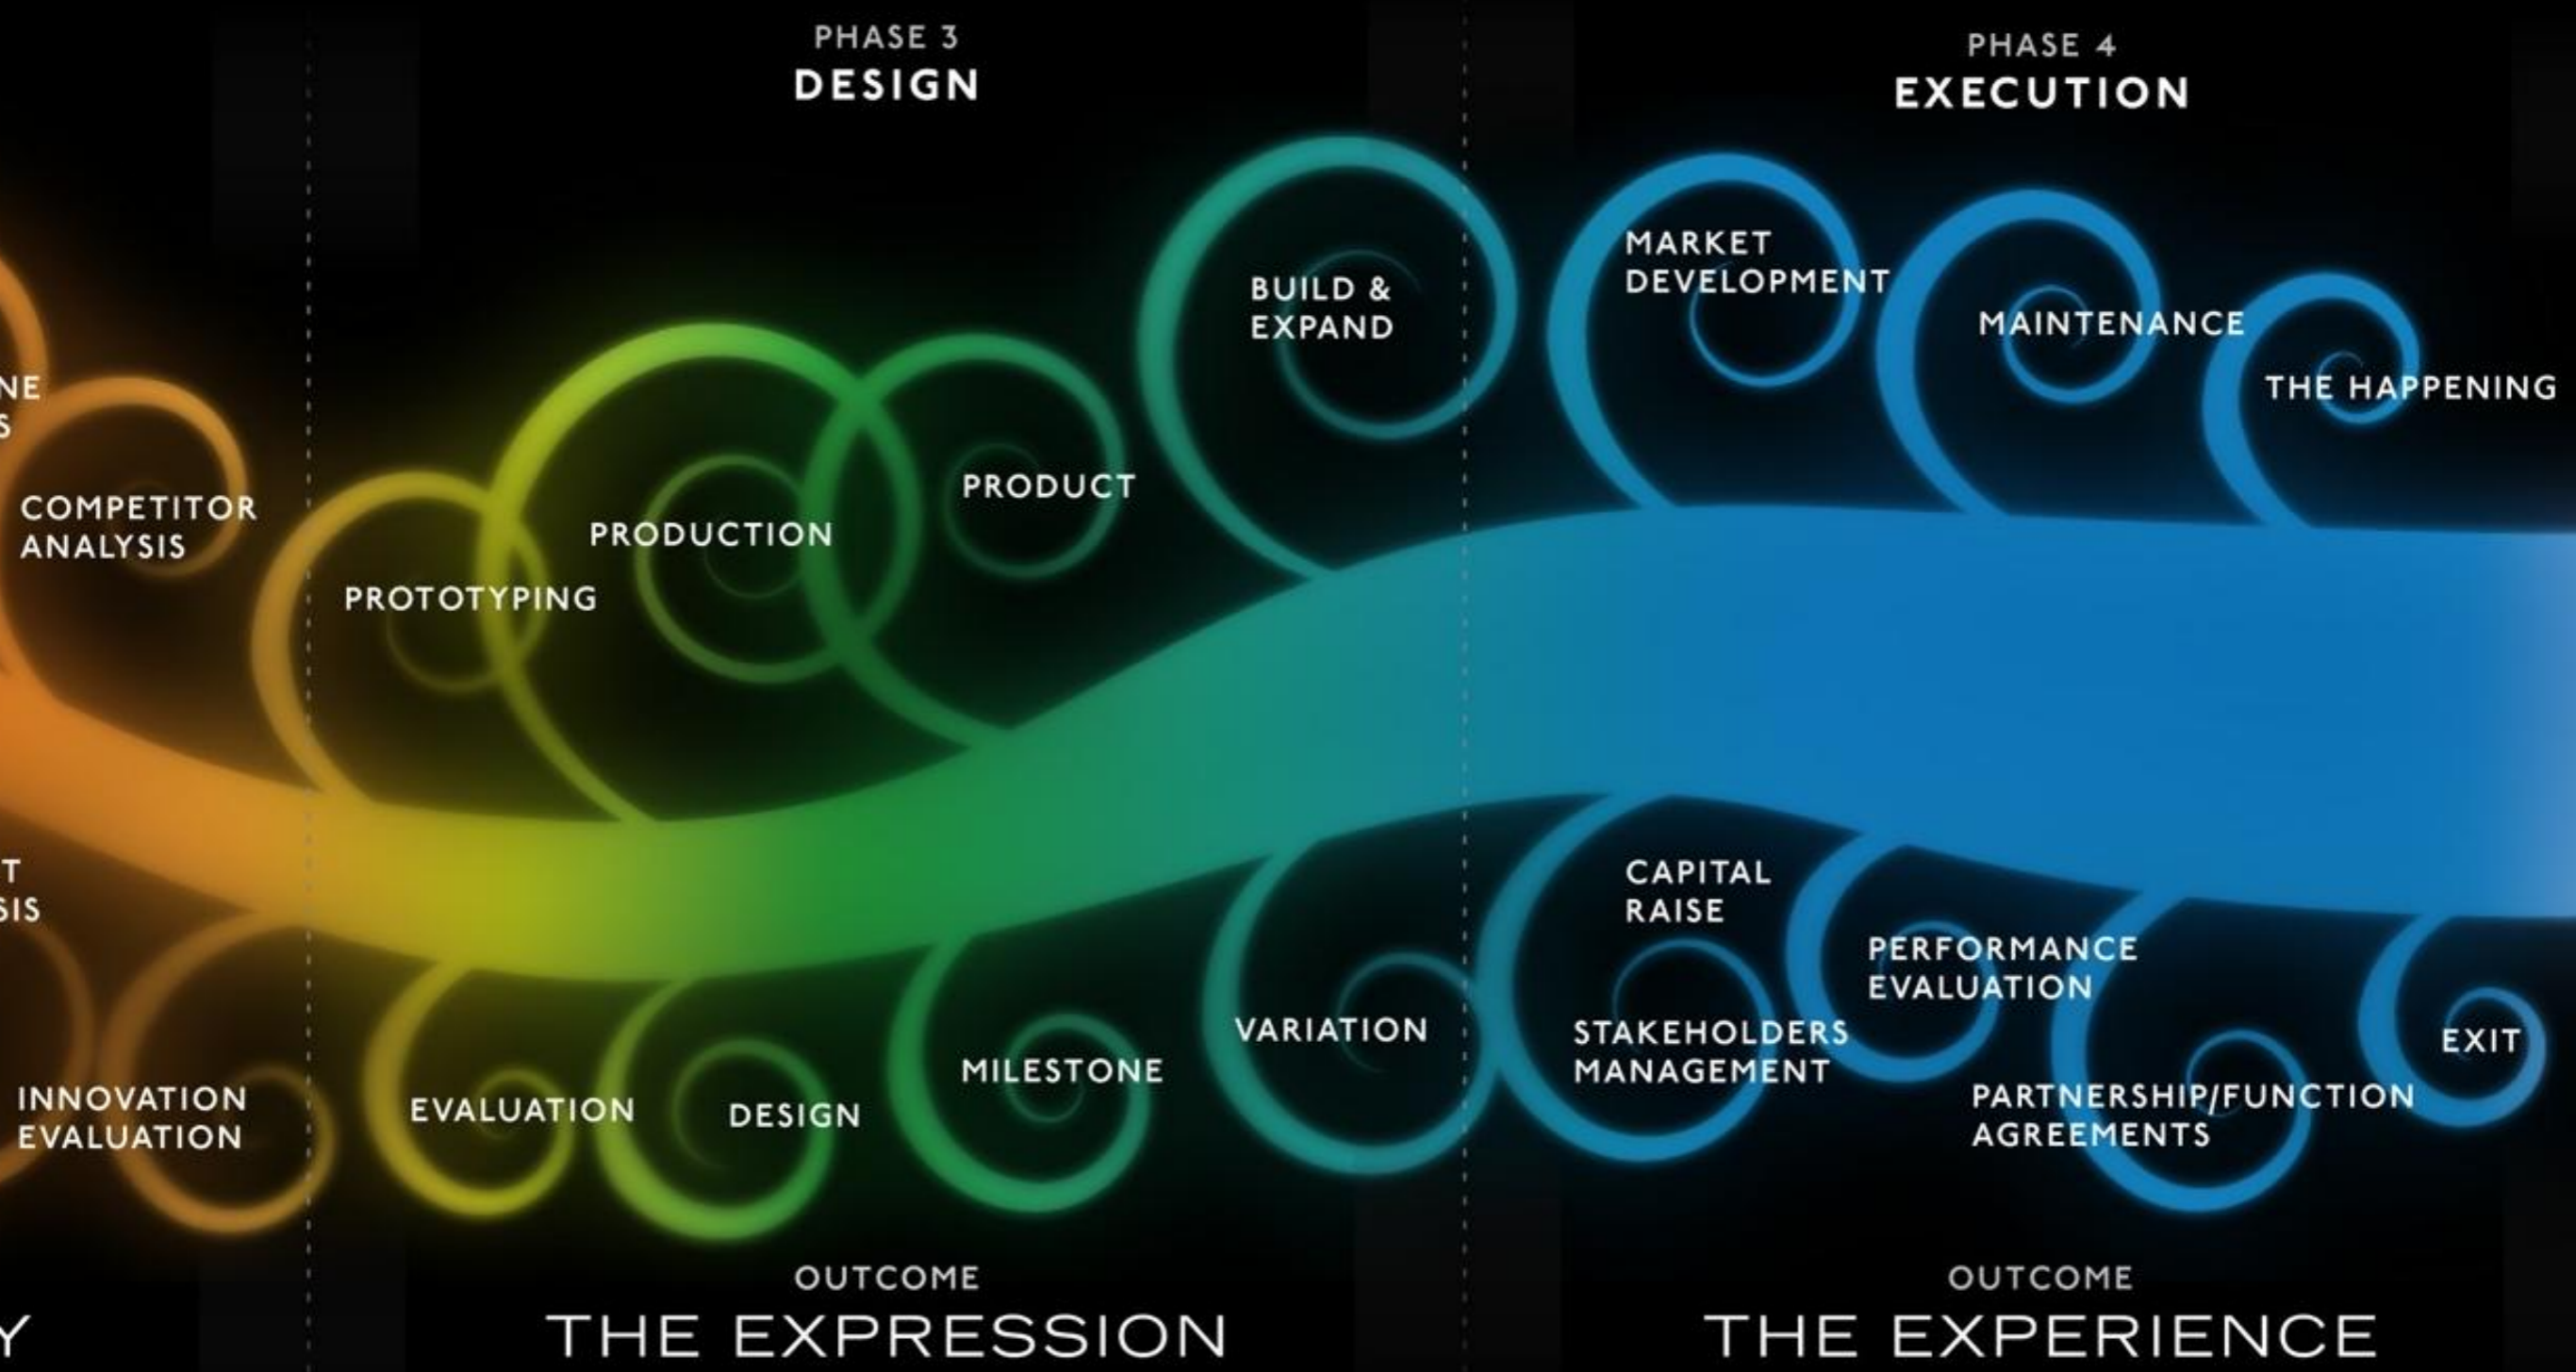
PHASE 3
DESIGN

PHASE 4
EXECUTION

NE
S

COMPETITOR ANALYSIS

T
SIS

INNOVATION EVALUATION

Y

PROTOTYPING

PRODUCTION

PRODUCT

BUILD & EXPAND

EVALUATION

DESIGN

MILESTONE

VARIATION

MARKET DEVELOPMENT

MAINTENANCE

THE HAPPENING

CAPITAL RAISE

PERFORMANCE EVALUATION

STAKEHOLDERS MANAGEMENT

EXIT

PARTNERSHIP/FUNCTION AGREEMENTS

OUTCOME
THE EXPRESSION

OUTCOME
THE EXPERIENCE